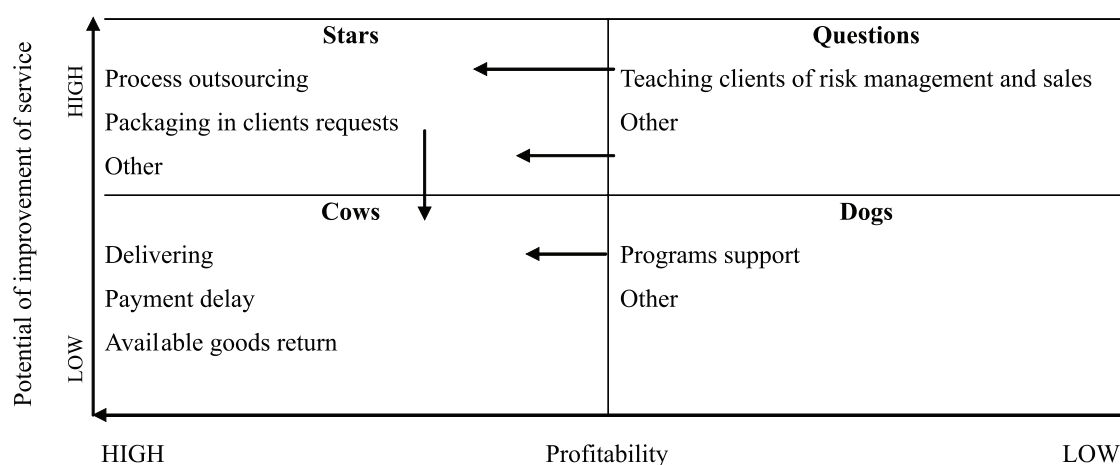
Potential of improvement of service

HIGH

LOW

| Stars | Questions |
|---|---|
| Process outsourcing<br>Packaging in clients requests<br>Other | Teaching clients of risk management and sales<br>Other |
| **Cows** | **Dogs** |
| Delivering<br>Payment delay<br>Available goods return | Programs support<br>Other |

HIGH Profitability LOW